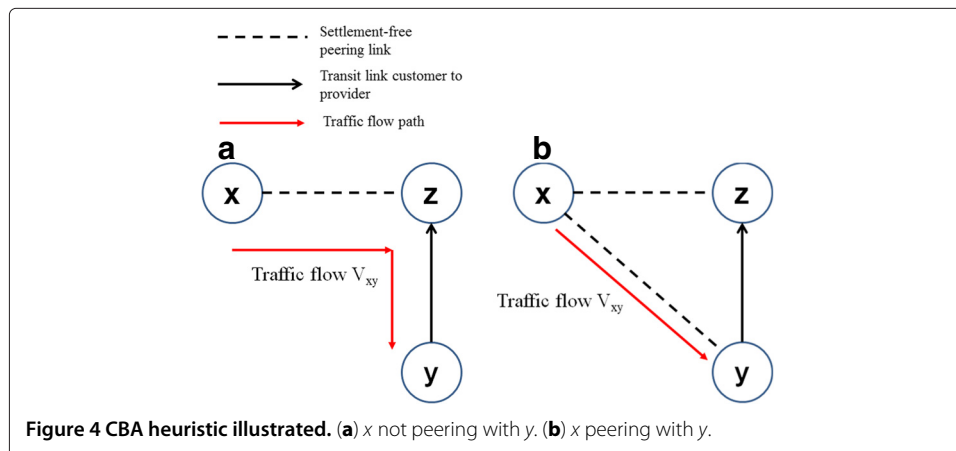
Settlement-free peering link

Transit link customer to provider

Traffic flow path

a

x

z

Traffic flow $V_{xy}$

y

b

x

z

Traffic flow $V_{xy}$

y

**Figure 4 CBA heuristic illustrated.** (**a**) *x* not peering with *y*. (**b**) *x* peering with *y*.